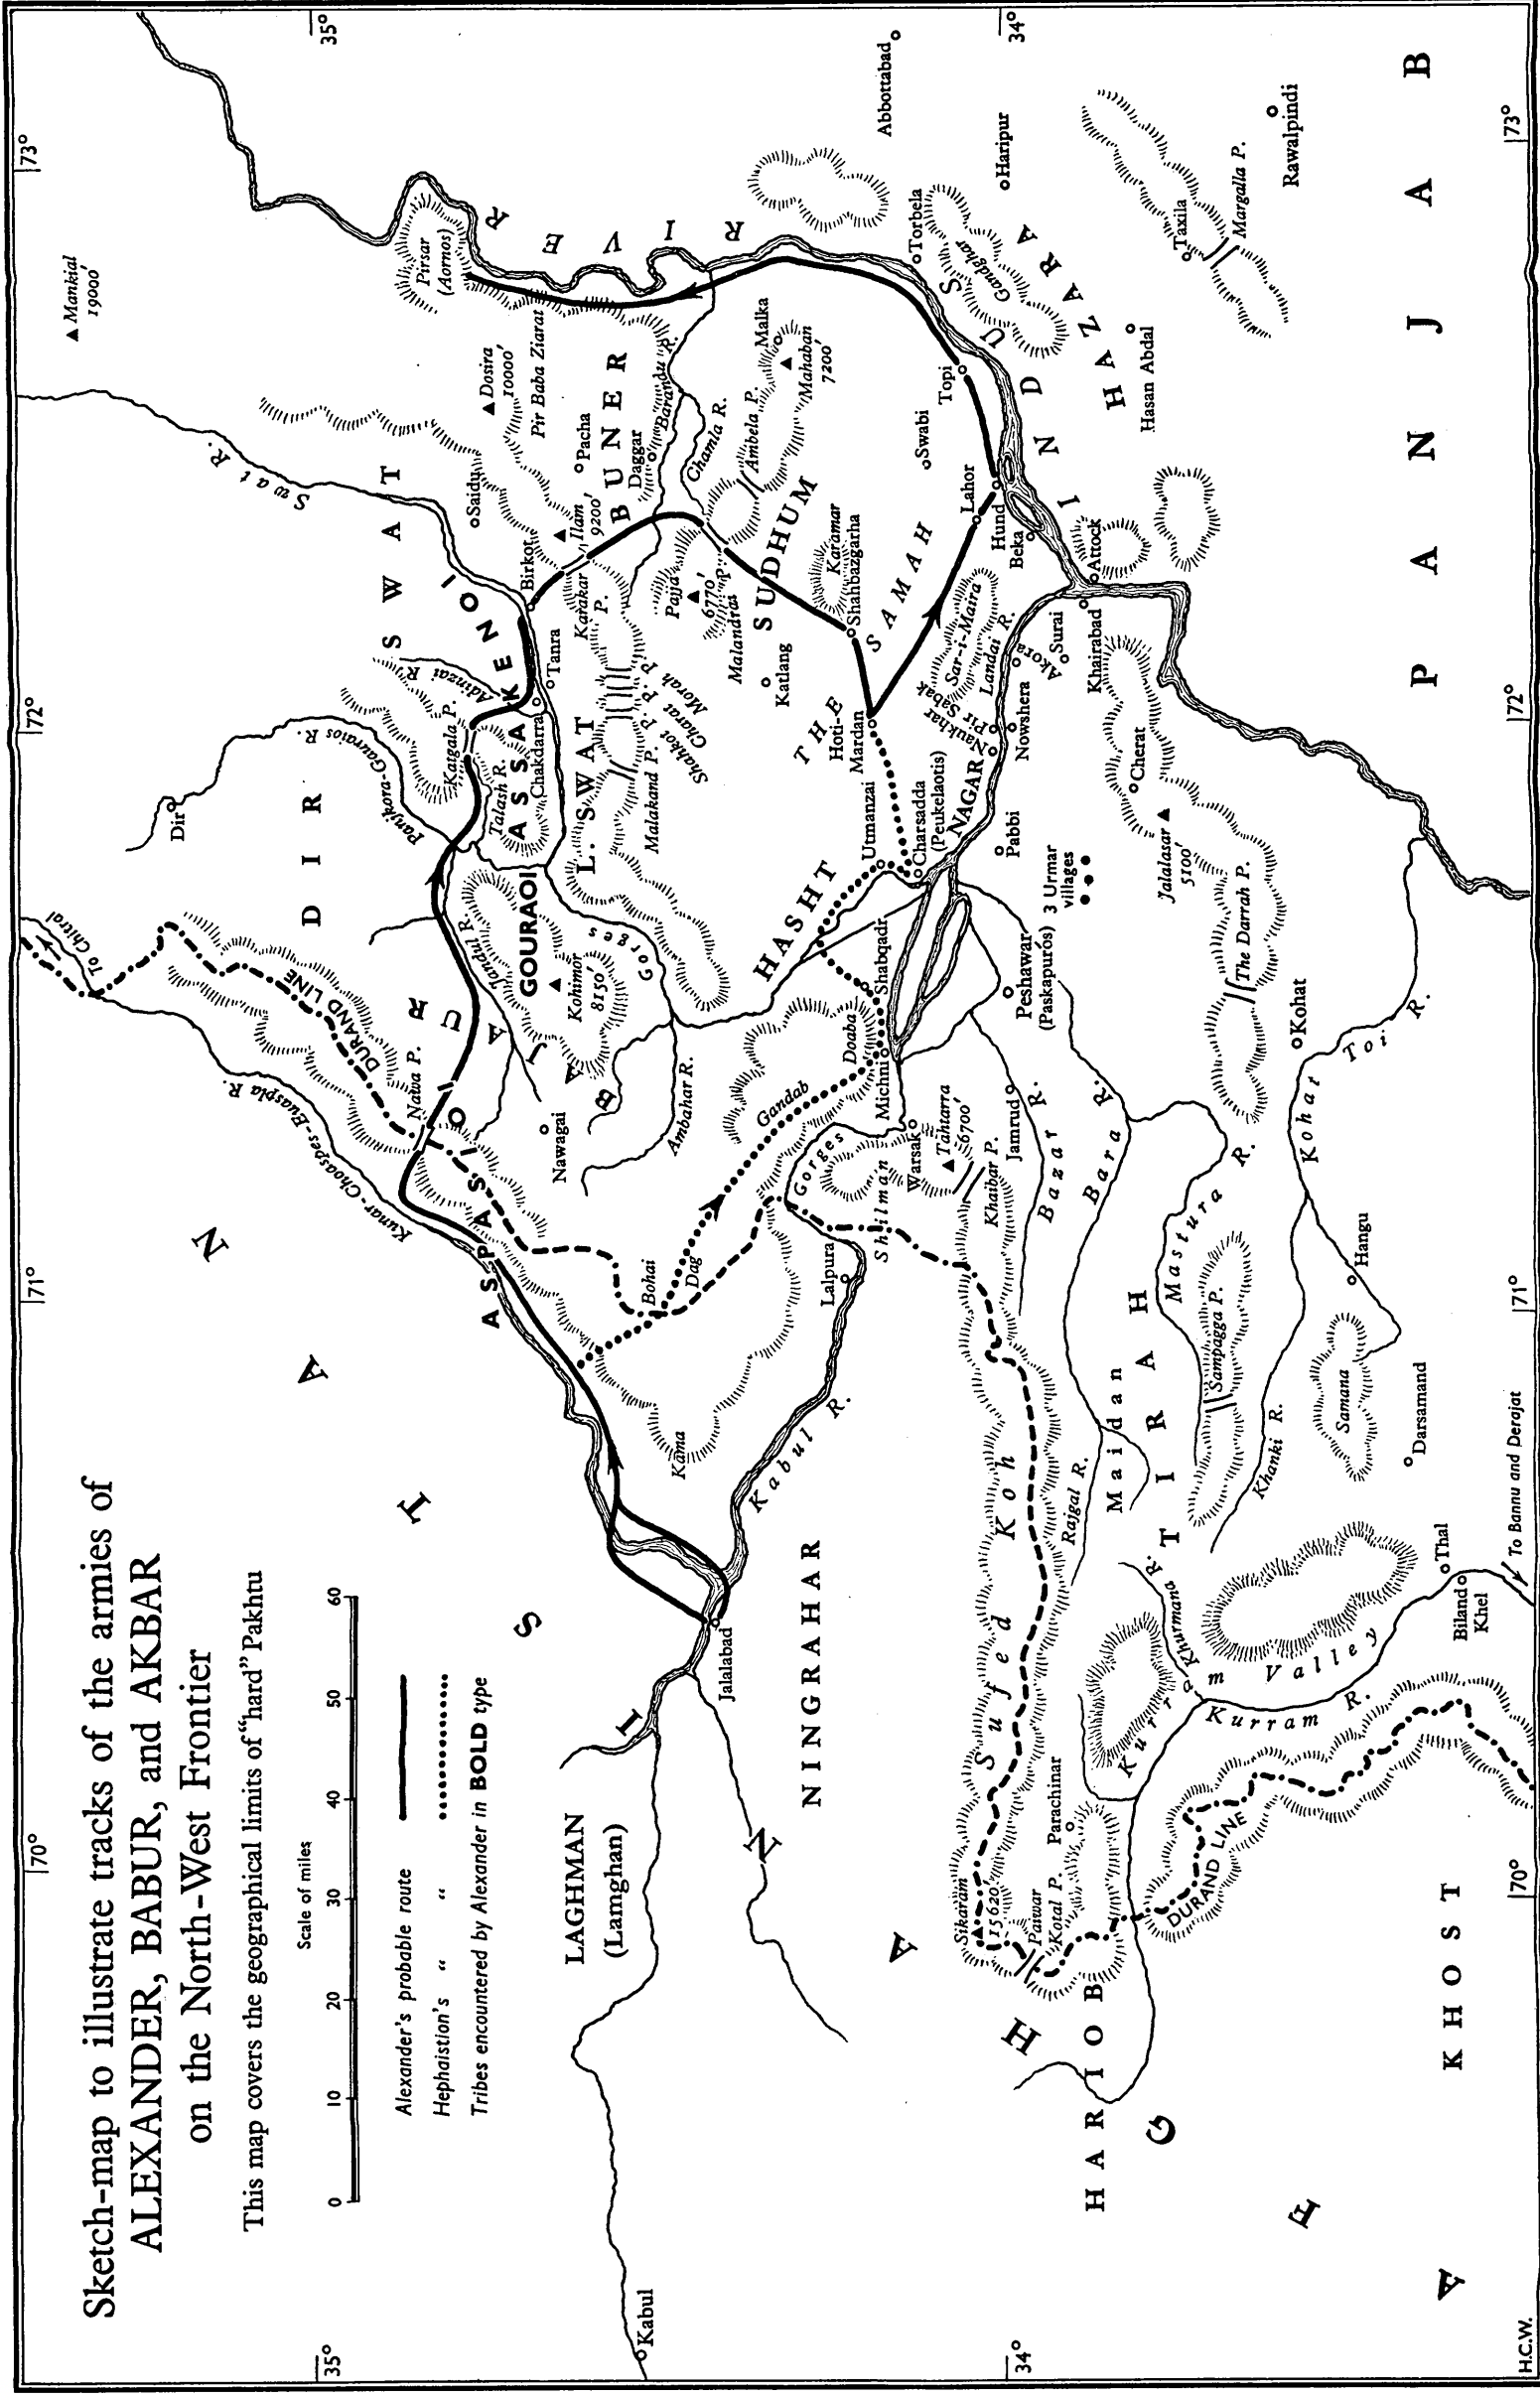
Sketch-map to illustrate tracks of the armies of
ALEXANDER, BABUR, and AKBAR
on the North-West Frontier

This map covers the geographical limits of "hard" Pakhtu

Scale of miles
0 10 20 30 40 50 60

Alexander's probable route
Hephaistion's " "
Tribes encountered by Alexander in BOLD type

Kabul
Jalalabad
LAGHMAN (Lamghan)
NINGRAHAR
Kabul R.
Kama
Lalpura
Dag
Bohai
Gandab
Doaba
Michni
Shabqadr
Warsak
Tahtarra 6700'
Khaibar P.
Jamrud
Peshawar (Paskapuros)
3 Urmar villages
Pabbi
Charsadda (Peukelaotis)
Utmanzai
Hoti-Mardan
Nowshera
Naukhar
Pir Sabak
Akora
Surai
Khairabad
Attock
Cherat
Jalalasar 5100'
The Darrah P.
Kohat
Kohat Toi R.
Hangu
Samana
Darsamand
To Bannu and Derajat
Thal
Biland Khel
Kurram Valley
Kurram R.
Khurmana R.
Parachinar
Peiwar Kotal P.
Sikaram 15620'
Sufed Koh
Rajgal R.
Maidan
TIRAH
Mastura R.
Sampagga P.
Khanki R.
Bara R.
Bazar R.
Shilman Gorges
DURAND LINE
DURAND LINE
To Chitral
Nawa P.
Kunar-Choaspes-Euaspla R.
Nawagai
Ambahar R.
Kohimor 8150'
Gorges
Jandul R.
Panjkora-Guraios R.
Dir
Katgala P.
Talash R.
Chakdarra
Adinzai R.
Malakand P.
Shahkot P.
Charat P.
Morah P.
Tanra
Birkot
Karakar P.
Ilam 9200'
Saidu
Swat R.
Pacha
Daggar
Dosira 10000'
Pir Baba Ziarat
Barandu R.
Chamla R.
Ambela P.
Malka
Mahaban 7200'
Pajja 6770'
Malandrai P.
Karamar
Shahbazgarha
Katlang
Swabi
Topi
Lahor
Hund
Beka
Landai R.
Sar-i-Maira
Pirsar (Aornos)
Mankial 19000'
Torbela
Gandghar
Haripur
Abbottabad
Taxila
Margalla P.
Rawalpindi
Hasan Abdal
ASPASIOI
GOURAOI
ASSAKENOI
BAJAUR
DIR
SWAT
L. SWAT
BUNER
SUDHUM
THE SAMAH
HASHT NAGAR
RIVER
INDUS
HAZARA
CHACH
PANJAB
AFGHANISTAN
KHOST
HARIOB
35° 34° 35° 34° 70° 71° 72° 73° 70° 71° 72° 73°
H.C.W.